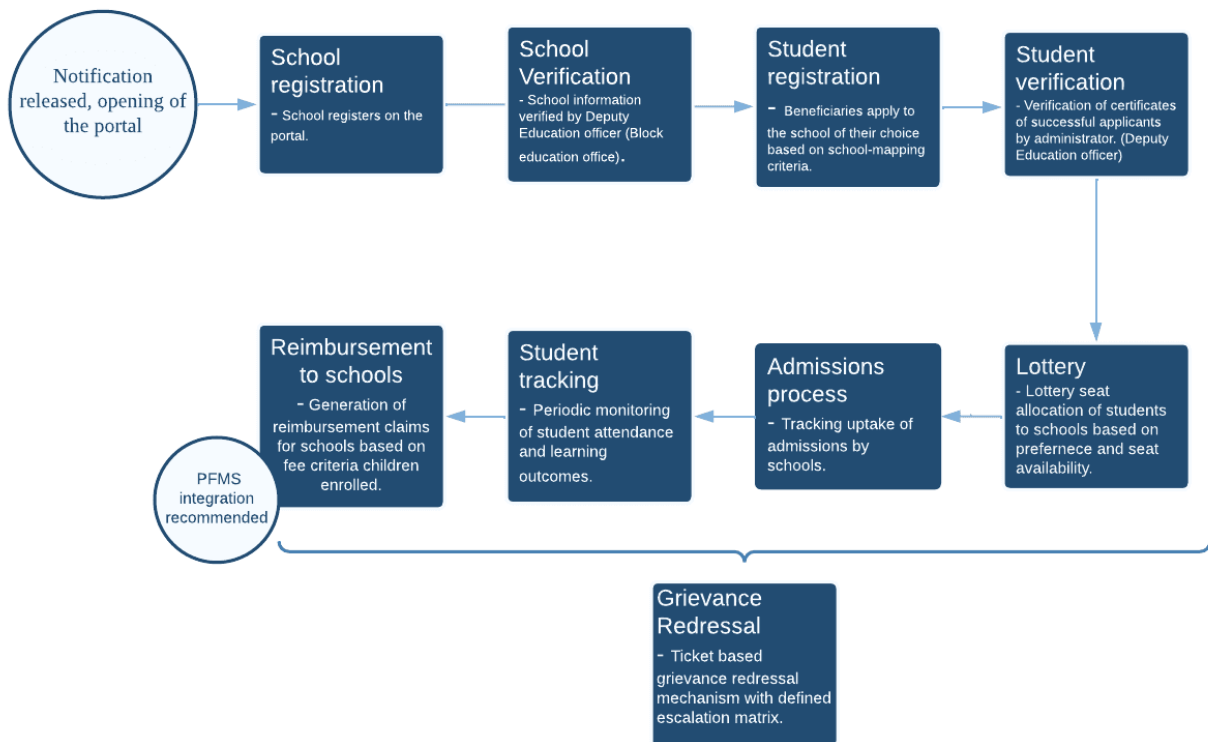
Notification released, opening of the portal

School registration
- School registers on the portal.

School Verification
- School information verified by Deputy Education officer (Block education office).

Student registration
- Beneficiaries apply to the school of their choice based on school-mapping criteria.

Student verification
- Verification of certificates of successful applicants by administrator. (Deputy Education officer)

Lottery
- Lottery seat allocation of students to schools based on prefernece and seat availability.

Admissions process
- Tracking uptake of admissions by schools.

Student tracking
- Periodic monitoring of student attendance and learning outcomes.

Reimbursement to schools
- Generation of reimbursement claims for schools based on fee criteria children enrolled.

PFMS integration recommended

Grievance Redressal
- Ticket based grievance redressal mechanism with defined escalation matrix.